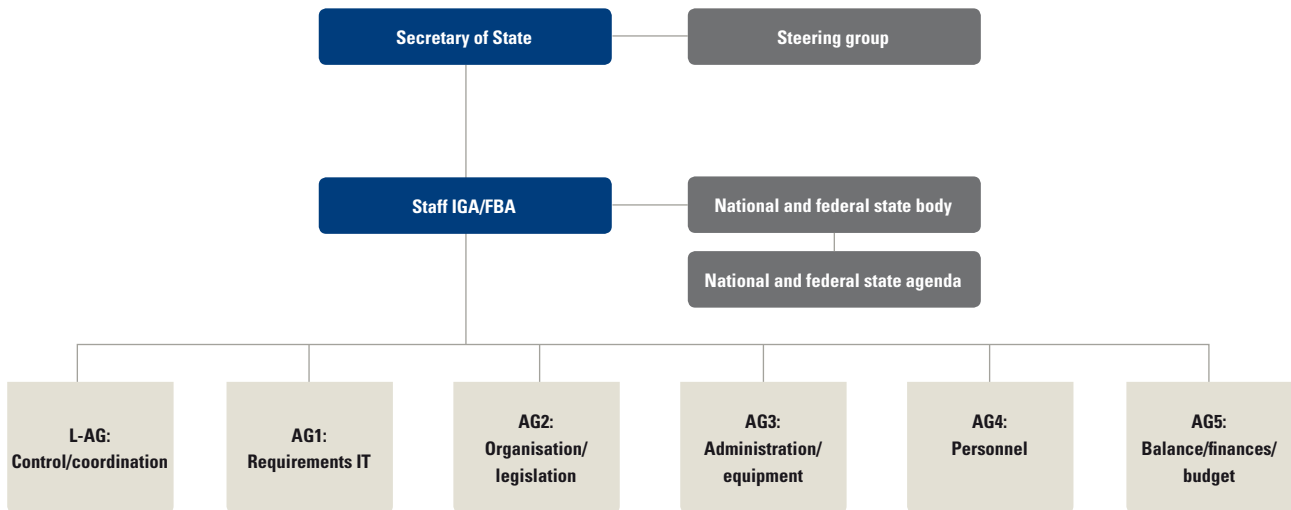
Secretary of State

Steering group

Staff IGA/FBA

National and federal state body

National and federal state agenda

L-AG: Control/coordination

AG1: Requirements IT

AG2: Organisation/ legislation

AG3: Administration/ equipment

AG4: Personnel

AG5: Balance/finances/ budget